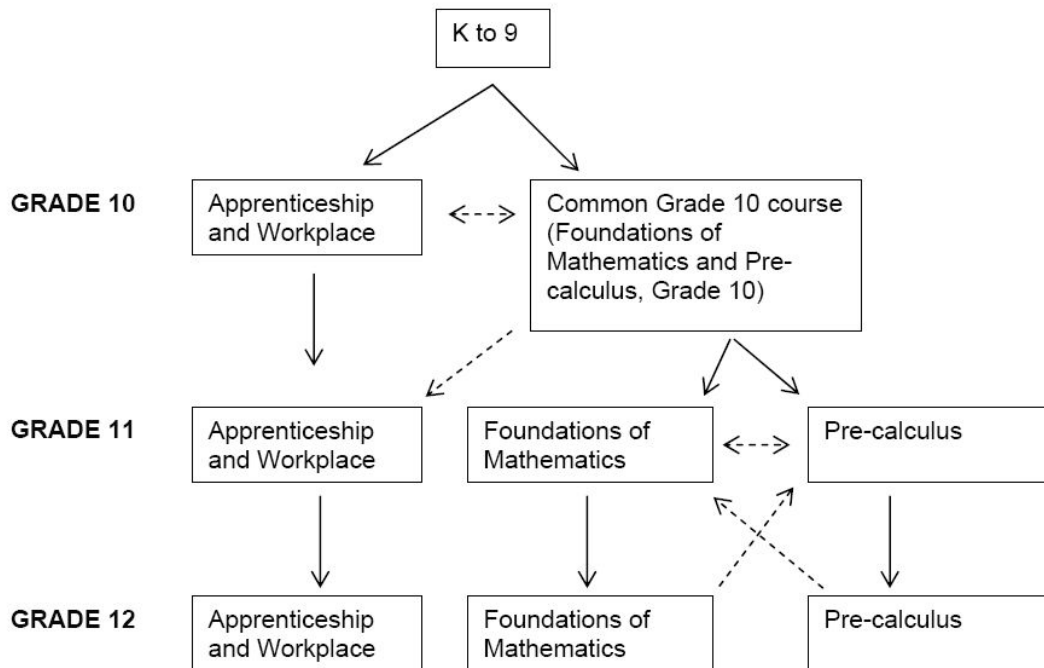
K to 9

GRADE 10

Apprenticeship and Workplace

Common Grade 10 course (Foundations of Mathematics and Pre-calculus, Grade 10)

GRADE 11

Apprenticeship and Workplace

Foundations of Mathematics

Pre-calculus

GRADE 12

Apprenticeship and Workplace

Foundations of Mathematics

Pre-calculus